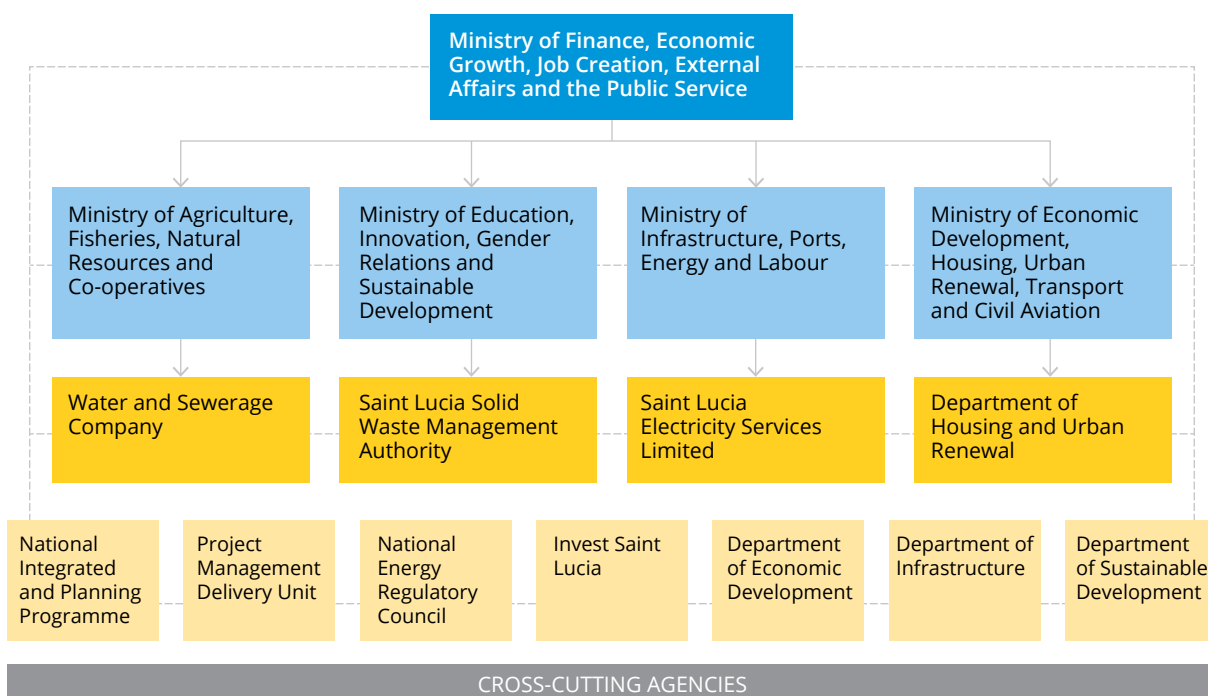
Ministry of Finance, Economic Growth, Job Creation, External Affairs and the Public Service

Ministry of Agriculture, Fisheries, Natural Resources and Co-operatives

Ministry of Education, Innovation, Gender Relations and Sustainable Development

Ministry of Infrastructure, Ports, Energy and Labour

Ministry of Economic Development, Housing, Urban Renewal, Transport and Civil Aviation

Water and Sewerage Company

Saint Lucia Solid Waste Management Authority

Saint Lucia Electricity Services Limited

Department of Housing and Urban Renewal

National Integrated and Planning Programme

Project Management Delivery Unit

National Energy Regulatory Council

Invest Saint Lucia

Department of Economic Development

Department of Infrastructure

Department of Sustainable Development

CROSS-CUTTING AGENCIES